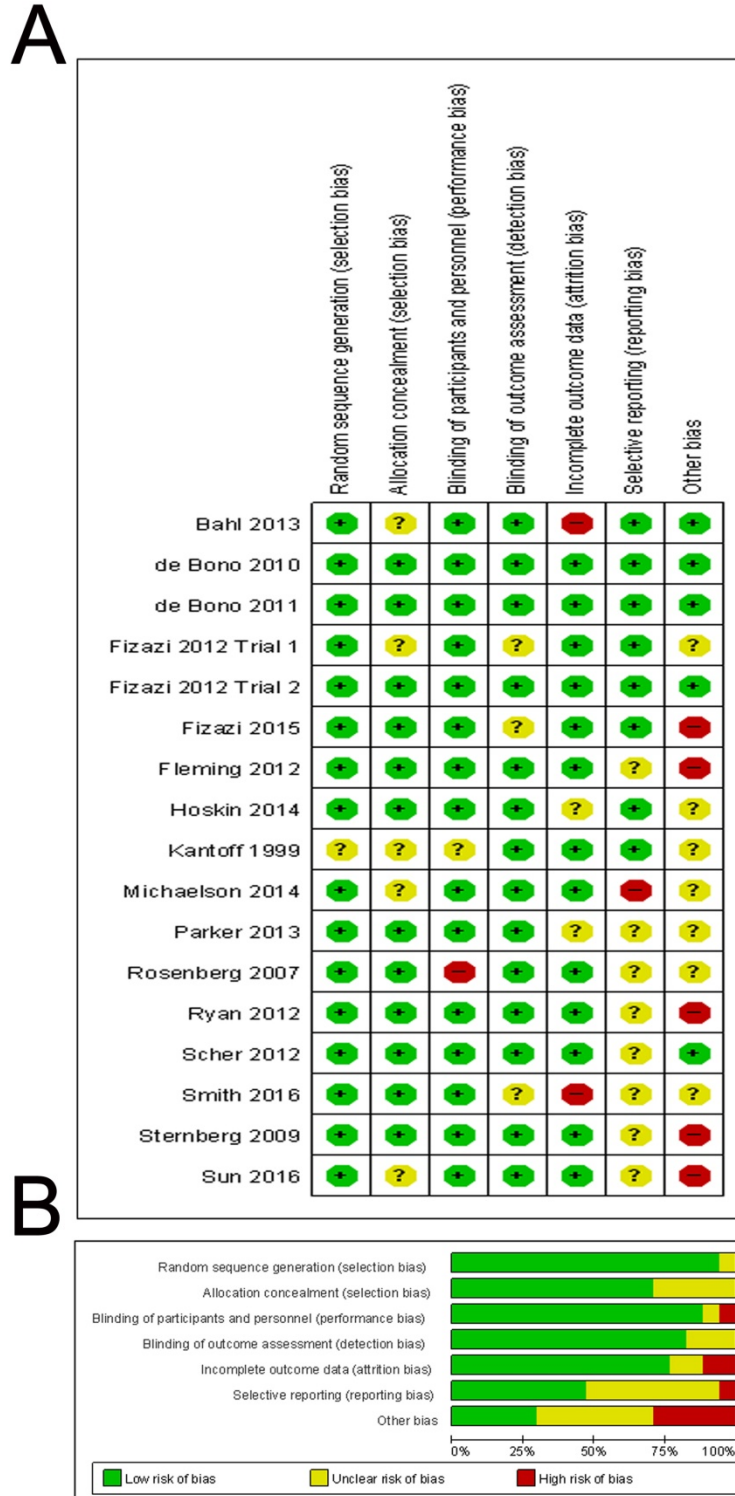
A

| | Random sequence generation (selection bias) | Allocation concealment (selection bias) | Blinding of participants and personnel (performance bias) | Blinding of outcome assessment (detection bias) | Incomplete outcome data (attrition bias) | Selective reporting (reporting bias) | Other bias |
|---|---|---|---|---|---|---|---|
| Bahl 2013 | + | ? | + | + | − | + | + |
| de Bono 2010 | + | + | + | + | + | + | + |
| de Bono 2011 | + | + | + | + | + | + | + |
| Fizazi 2012 Trial 1 | + | ? | + | ? | + | + | ? |
| Fizazi 2012 Trial 2 | + | + | + | + | + | + | + |
| Fizazi 2015 | + | + | + | ? | + | + | − |
| Fleming 2012 | + | + | + | + | + | ? | − |
| Hoskin 2014 | + | + | + | + | ? | + | ? |
| Kantoff 1999 | ? | ? | ? | + | + | + | ? |
| Michaelson 2014 | + | ? | + | + | + | − | ? |
| Parker 2013 | + | + | + | + | ? | ? | ? |
| Rosenberg 2007 | + | + | − | + | + | ? | ? |
| Ryan 2012 | + | + | + | + | + | ? | − |
| Scher 2012 | + | + | + | + | + | ? | + |
| Smith 2016 | + | + | + | ? | − | ? | ? |
| Sternberg 2009 | + | + | + | + | + | ? | − |
| Sun 2016 | + | ? | + | + | + | ? | − |

B

Random sequence generation (selection bias)
Allocation concealment (selection bias)
Blinding of participants and personnel (performance bias)
Blinding of outcome assessment (detection bias)
Incomplete outcome data (attrition bias)
Selective reporting (reporting bias)
Other bias

0% 25% 50% 75% 100%

Low risk of bias
Unclear risk of bias
High risk of bias